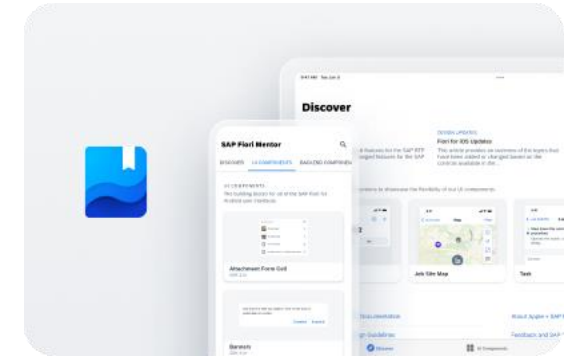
9:41 AM Tue Jun 9

Discover

DESIGN UPDATES
Fiori for iOS Updates
This article provides an overview of the layers that have been added or changed based on the controls available in the ...

SAP Fiori Mentor

DISCOVER UI COMPONENTS BARCODE COMPONENTS

UI COMPONENTS
The building blocks for all of the SAP Fiori for Android user interfaces.

Attachment Form Cell
SDK 2.0

Banners
SDK 2.0

Job Site Map

Task

Discover

UI Components